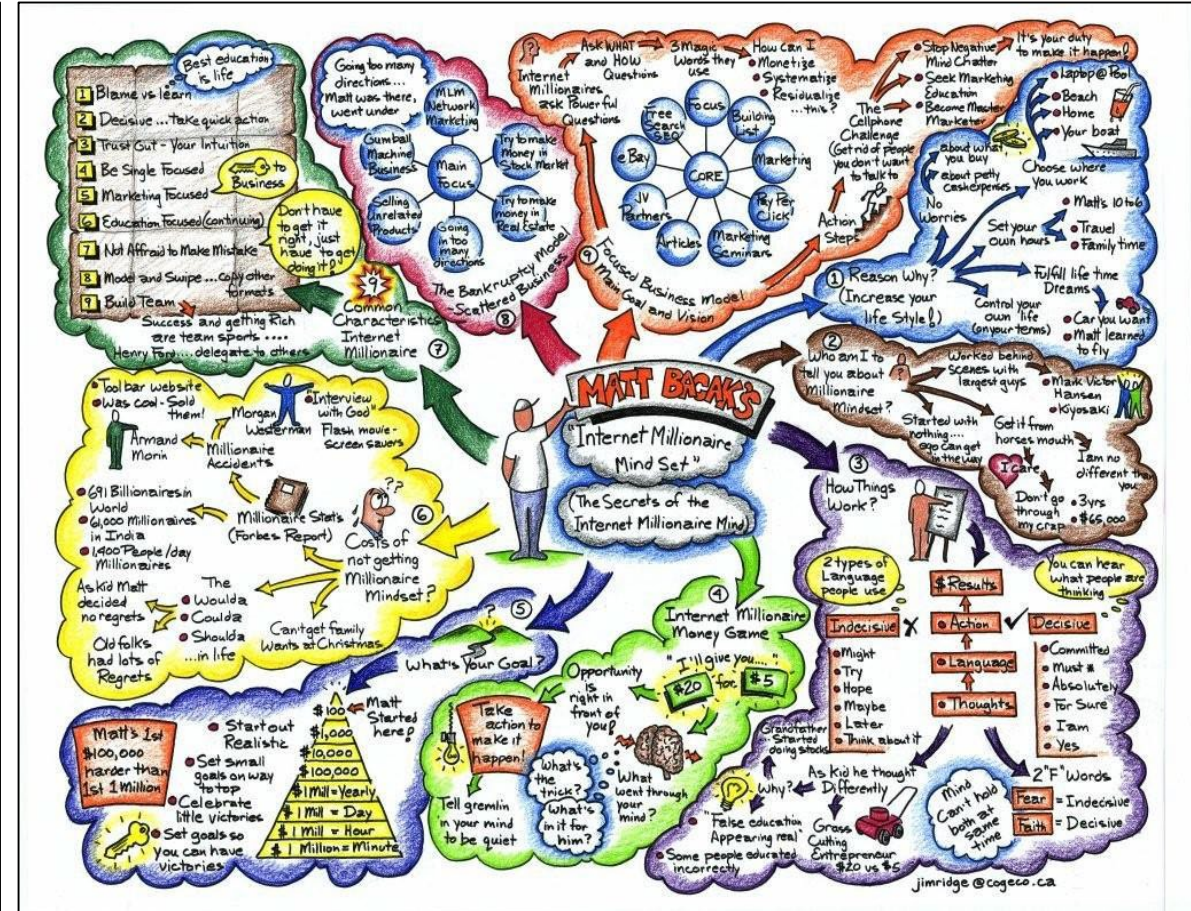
MATT BACAK'S
"Internet Millionaire Mind Set"
(The Secrets of the Internet Millionaire Mind)

Best education is life
1 Blame vs learn
2 Decisive... take quick action
3 Trust Gut - Your Intuition
4 Be Single Focused - to Business
5 Marketing Focused
6 Education Focused (continuing)
Don't have to get it right, just have to get doing it!
7 Not Afraid to Make Mistake
8 Model and Swipe... copy other formats
9 Build Team
Success and getting Rich are team sports.... Henry Ford... delegate to others
9 Common Characteristics Internet Millionaire 7

Going too many directions... Matt was there, went under
MLM Network Marketing
Gumball Machine Business
Main Focus
Try to make Money in Stock Market
Selling Unrelated Products
Going in too many directions
Try to make money in Real Estate
The Bankruptcy Model Scattered Business 8

Internet Millionaires ask Powerful Questions
Ask WHAT and HOW Questions
3 Magic Words they use
How can I
• Monetize
• Systematize
• Residualize ...this?
Free Search SEO
Focus
Building List
eBay
CORE
Marketing
JV Partners
Pay Per Click
Articles
Marketing Seminars
9 Focused Business Model Main Goal and Vision

The Cellphone Challenge (Get rid of people you don't want to talk to)
• Stop Negative Mind Chatter
• Seek Marketing Education
• Become Master Marketer
It's your duty to make it happen!
Action Steps
• Laptop @ Pool
• Beach
• Home
• Your boat
about what you buy
about petty cash expenses
No Worries
Choose where you work
Set your own hours
• Matt's 10 to 6
• Travel
• Family time
1 Reason Why? (Increase your life Style!)
Fulfill life time Dreams
Control your own life (on your terms)
• Car you want
• Matt learned to fly

2 Who am I to tell you about Millionaire Mindset?
Worked behind scenes with largest guys
• Mark Victor Hansen
• Kiyosaki
Started with nothing... ego can get in the way
Get it from horses mouth
I care
I am no different than you
Don't go through my crap
• 3 yrs
• $65,000

• Tool bar website
• Was cool - Sold them!
Armand Morin
Morgan Westerman
Interview with God" Flash movie - screen savers
Millionaire Accidents
• 691 Billionaires in World
• 61,000 Millionaires in India
• 1,400 People/day Millionaires
Millionaire Stat's (Forbes Report)
6 Costs of not getting Millionaire Mindset?
As kid Matt decided no regrets
Old folks had lots of Regrets
The
• Woulda
• Coulda
• Shoulda
...in life
Can't get family wants at Christmas

3 How Things Work?
2 types of Language people use
You can hear what people are thinking
Indecisive
• Might
• Try
• Hope
• Maybe
• Later
• Think about it
$ Results
Action
Language
Thoughts
Decisive
• Committed
• Must
• Absolutely
• For Sure
• I am
• Yes
2 "F" Words
Fear = Indecisive
Faith = Decisive
Mind Can't hold both at same time
Grandfather Started doing stocks
As kid he thought Differently
Why?
"False education Appearing real"
Grass Cutting Entrepreneur $20 vs $5
• Some people educated incorrectly

4 Internet Millionaire Money Game
"I'll give you...." $20 for $5
Opportunity is right in front of you!
Take action to make it happen!
What's the trick? What's in it for him?
What went through your mind?
Tell gremlin in your mind to be quiet

5 What's Your Goal?
Matt's 1st $100,000 harder than 1st 1 Million
• Start out Realistic
• Set small goals on way to top
• Celebrate little victories
• Set goals so you can have victories
$100
$1,000
$10,000
$100,000
$1 Mill = Yearly
$1 Mill = Day
$1 Mill = Hour
$1 Million = Minute
Matt Started here!

jimridge @cogeco.ca